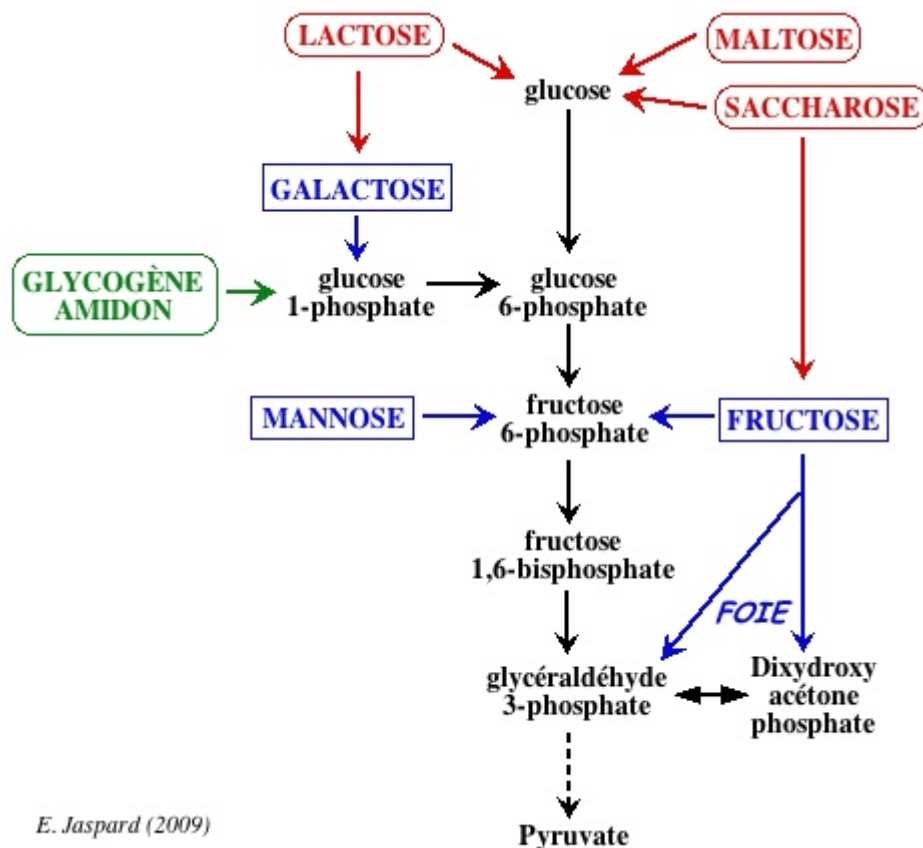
LACTOSE

MALTOSE

glucose

SACCHAROSE

GALACTOSE

GLYCOGÈNE AMIDON

glucose 1-phosphate

glucose 6-phosphate

MANNOSE

fructose 6-phosphate

FRUCTOSE

fructose 1,6-bisphosphate

FOIE

glycéraldéhyde 3-phosphate

Dixydroxy acétone phosphate

E. Jaspard (2009)

Pyruvate